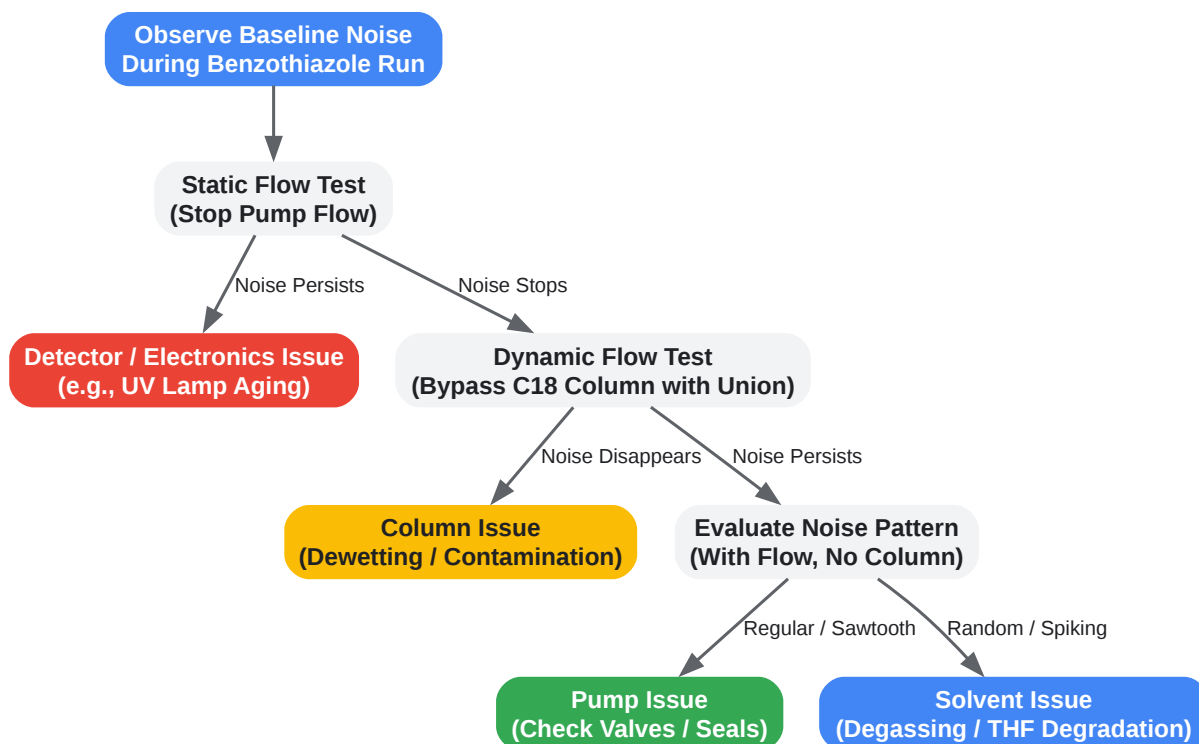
Observe Baseline Noise
During Benzothiazole Run

Static Flow Test
(Stop Pump Flow)

Noise Persists

Noise Stops

Detector / Electronics Issue
(e.g., UV Lamp Aging)

Dynamic Flow Test
(Bypass C18 Column with Union)

Noise Disappears

Noise Persists

Column Issue
(Dewetting / Contamination)

Evaluate Noise Pattern
(With Flow, No Column)

Regular / Sawtooth

Random / Spiking

Pump Issue
(Check Valves / Seals)

Solvent Issue
(Degassing / THF Degradation)